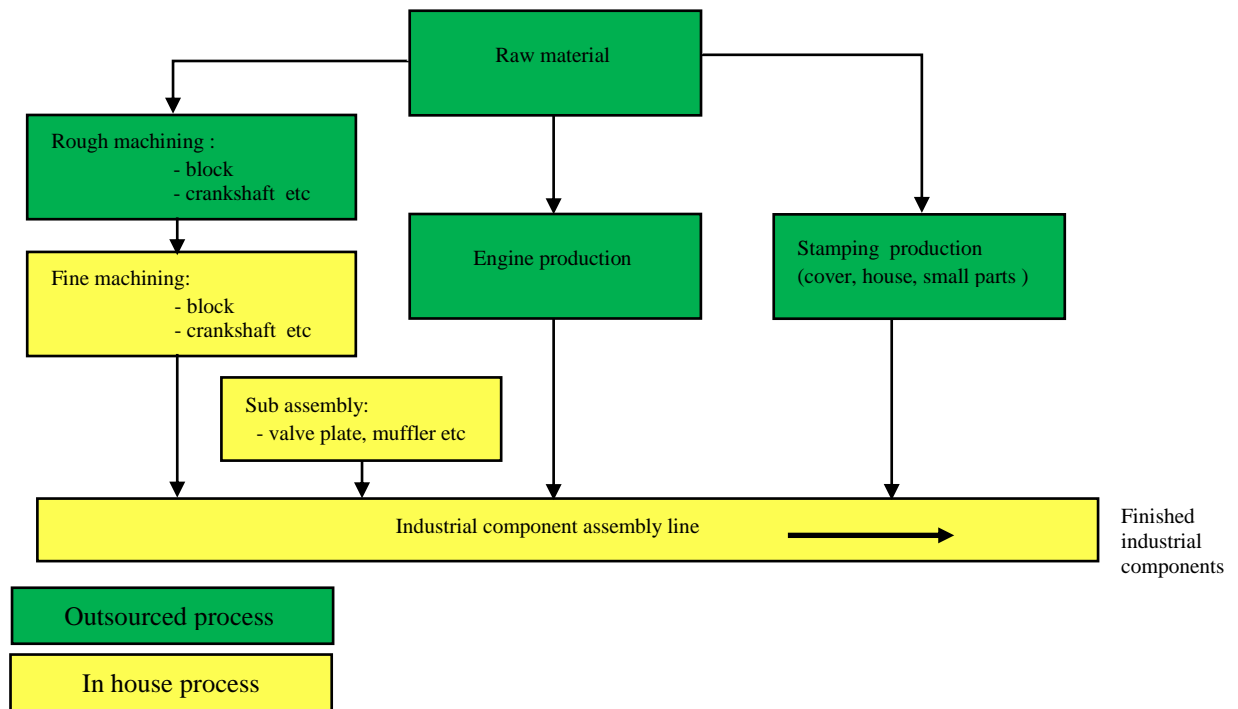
Raw material

Rough machining :
- block
- crankshaft etc

Fine machining:
- block
- crankshaft etc

Engine production

Stamping production
(cover, house, small parts )

Sub assembly:
- valve plate, muffler etc

Industrial component assembly line

Finished industrial components

Outsourced process

In house process